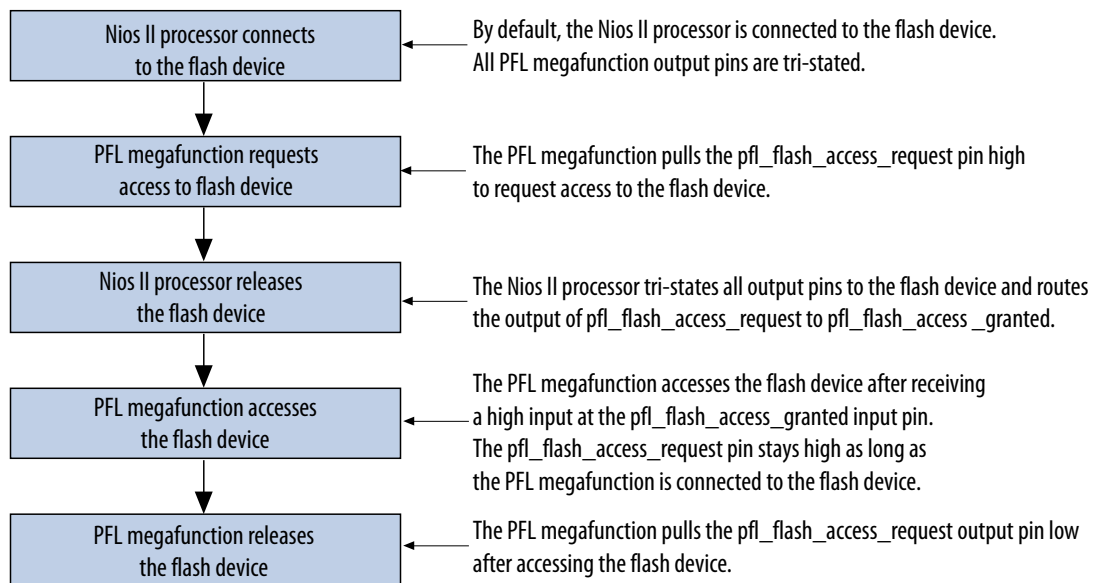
Nios II processor connects to the flash device

By default, the Nios II processor is connected to the flash device. All PFL megafunction output pins are tri-stated.

PFL megafunction requests access to flash device

The PFL megafunction pulls the pfl_flash_access_request pin high to request access to the flash device.

Nios II processor releases the flash device

The Nios II processor tri-states all output pins to the flash device and routes the output of pfl_flash_access_request to pfl_flash_access _granted.

PFL megafunction accesses the flash device

The PFL megafunction accesses the flash device after receiving a high input at the pfl_flash_access_granted input pin. The pfl_flash_access_request pin stays high as long as the PFL megafunction is connected to the flash device.

PFL megafunction releases the flash device

The PFL megafunction pulls the pfl_flash_access_request output pin low after accessing the flash device.